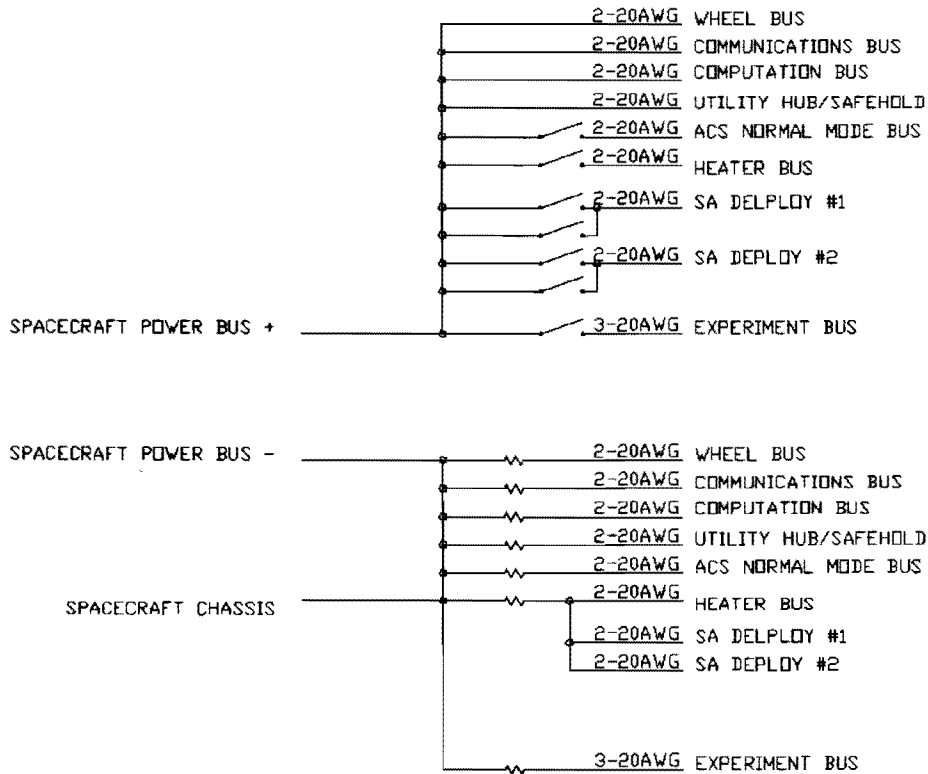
2-20AWG WHEEL BUS
2-20AWG COMMUNICATIONS BUS
2-20AWG COMPUTATION BUS
2-20AWG UTILITY HUB/SAFEHOLD
2-20AWG ACS NORMAL MODE BUS
2-20AWG HEATER BUS
2-20AWG SA DELPLOY #1
2-20AWG SA DEPLOY #2
SPACECRAFT POWER BUS +
3-20AWG EXPERIMENT BUS

SPACECRAFT POWER BUS -
2-20AWG WHEEL BUS
2-20AWG COMMUNICATIONS BUS
2-20AWG COMPUTATION BUS
2-20AWG UTILITY HUB/SAFEHOLD
2-20AWG ACS NORMAL MODE BUS
SPACECRAFT CHASSIS
2-20AWG HEATER BUS
2-20AWG SA DELPLOY #1
2-20AWG SA DEPLOY #2
3-20AWG EXPERIMENT BUS